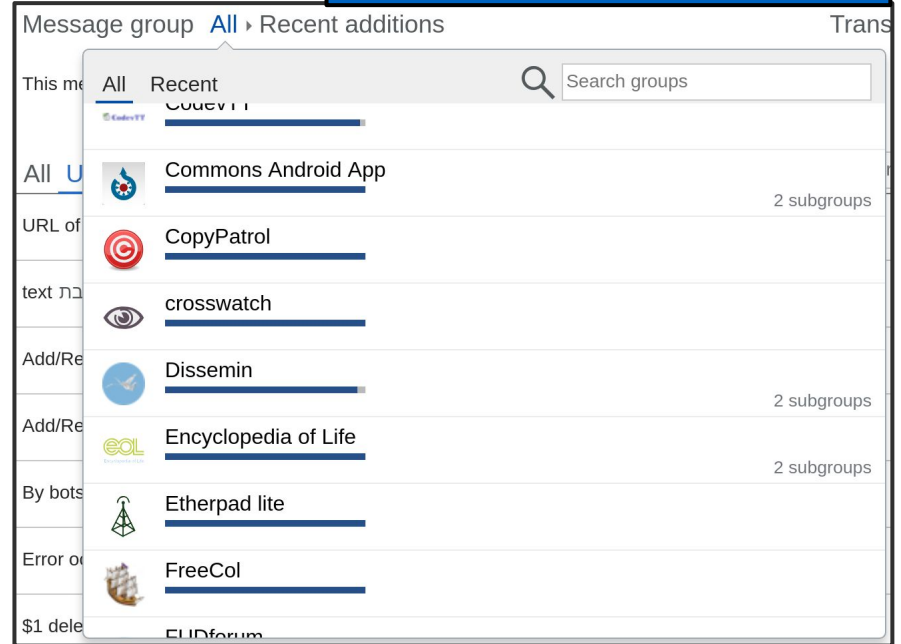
Message group All › Recent additions

Trans

This me

All U

URL of

text בת

Add/Re

Add/Re

By bots

Error o

$1 dele

All Recent

Search groups

CodevTT

Commons Android App

2 subgroups

CopyPatrol

crosswatch

Dissemin

2 subgroups

Encyclopedia of Life

2 subgroups

Etherpad lite

FreeCol

FUDforum